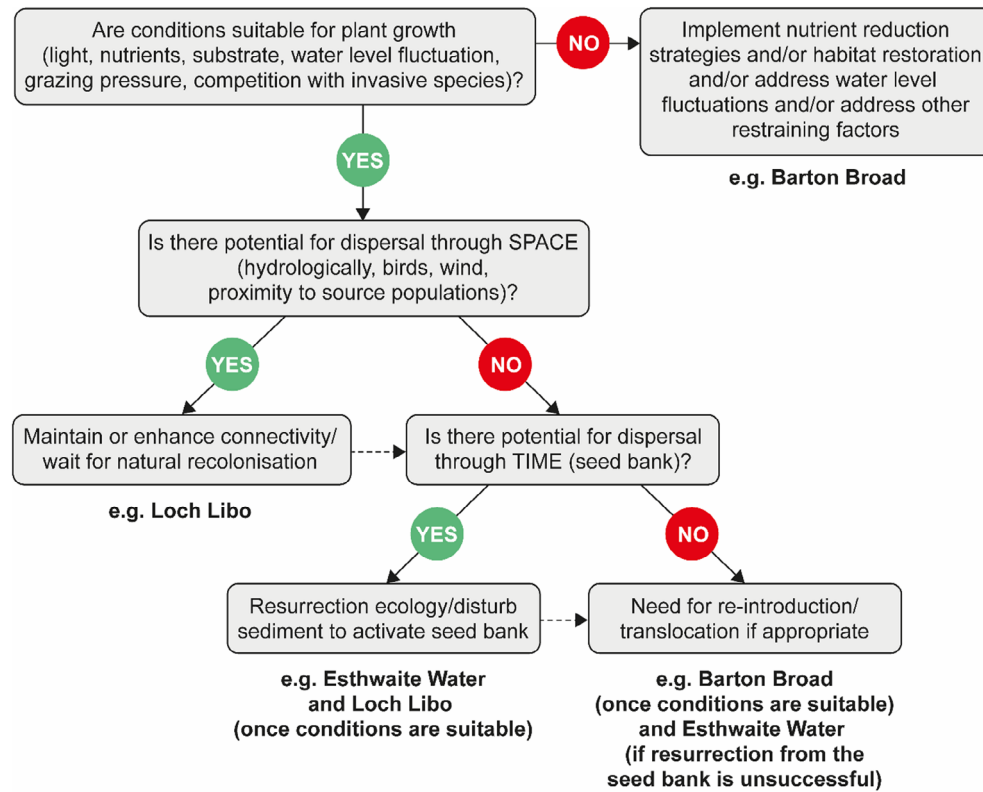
Are conditions suitable for plant growth (light, nutrients, substrate, water level fluctuation, grazing pressure, competition with invasive species)?

NO

Implement nutrient reduction strategies and/or habitat restoration and/or address water level fluctuations and/or address other restraining factors

e.g. Barton Broad

YES

Is there potential for dispersal through SPACE (hydrologically, birds, wind, proximity to source populations)?

YES

NO

Maintain or enhance connectivity/ wait for natural recolonisation

e.g. Loch Libo

Is there potential for dispersal through TIME (seed bank)?

YES

NO

Resurrection ecology/disturb sediment to activate seed bank

e.g. Esthwaite Water and Loch Libo (once conditions are suitable)

Need for re-introduction/ translocation if appropriate

e.g. Barton Broad (once conditions are suitable) and Esthwaite Water (if resurrection from the seed bank is unsuccessful)